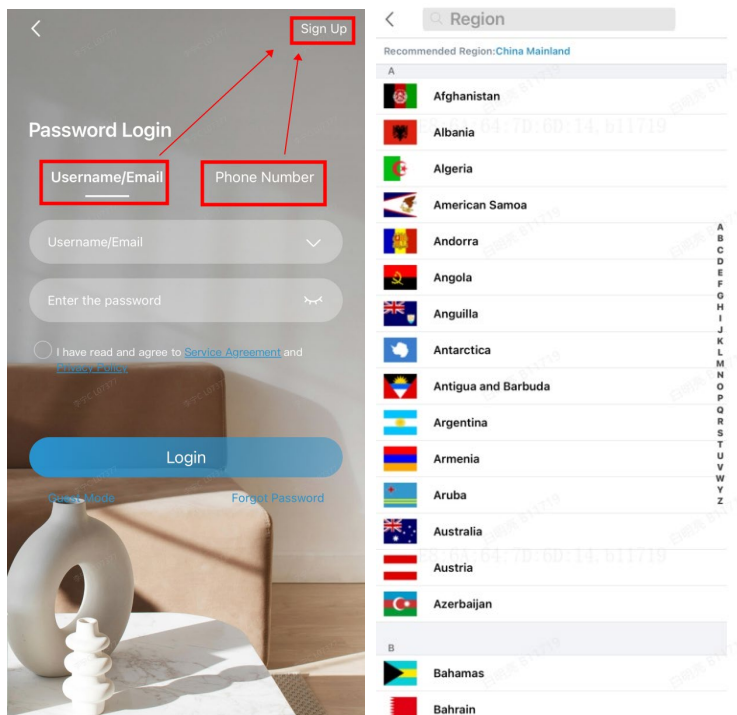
Sign Up

Password Login

Username/Email

Phone Number

Username/Email

Enter the password

I have read and agree to Service Agreement and Privacy Policy

Login

Guest Mode

Forgot Password

Region

Recommended Region:China Mainland

A

Afghanistan

Albania

Algeria

American Samoa

Andorra

Angola

Anguilla

Antarctica

Antigua and Barbuda

Argentina

Armenia

Aruba

Australia

Austria

Azerbaijan

B

Bahamas

Bahrain

A B C D E F G H I J K L M N O P Q R S T U V W Y Z

E8:04:64:7D:6D:14,b11719

E8:04:64:7D:6D:14,b11719